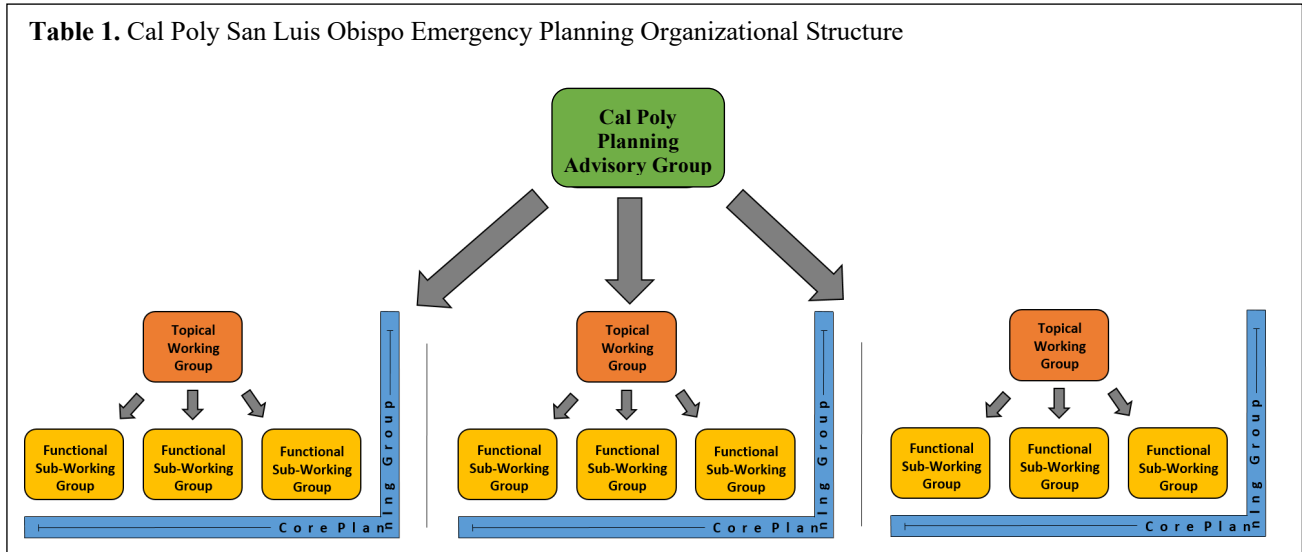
**Table 1.** Cal Poly San Luis Obispo Emergency Planning Organizational Structure

Cal Poly Planning Advisory Group

Topical Working Group

Functional Sub-Working Group

Functional Sub-Working Group

Functional Sub-Working Group

Core Planning Group

Topical Working Group

Functional Sub-Working Group

Functional Sub-Working Group

Functional Sub-Working Group

Core Planning Group

Topical Working Group

Functional Sub-Working Group

Functional Sub-Working Group

Functional Sub-Working Group

Core Planning Group